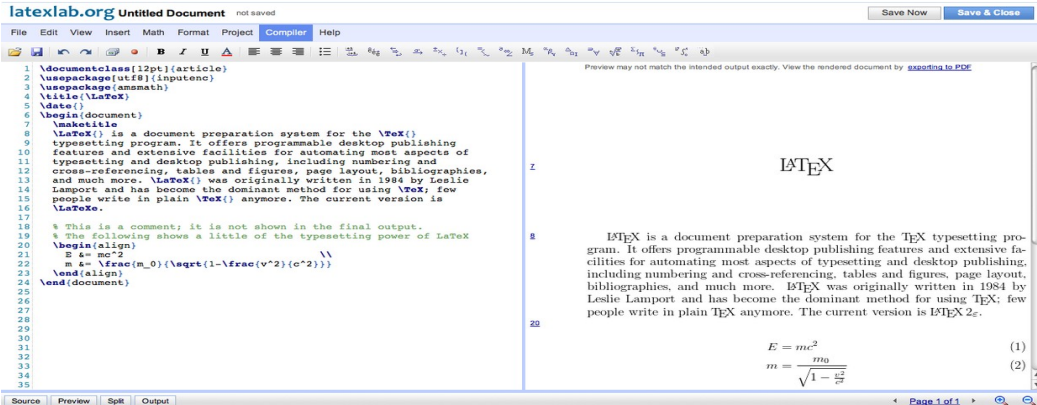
latexlab.org Untitled Document not saved

Save Now Save & Close

File Edit View Insert Math Format Project Compiler Help

1 \documentclass[12pt]{article}
2 \usepackage[utf8]{inputenc}
3 \usepackage{amsmath}
4 \title{\LaTeX}
5 \date{}
6 \begin{document}
7 \maketitle
8 \LaTeX{} is a document preparation system for the \TeX{}
9 typesetting program. It offers programmable desktop publishing
10 features and extensive facilities for automating most aspects of
11 typesetting and desktop publishing, including numbering and
12 cross-referencing, tables and figures, page layout, bibliographies,
13 and much more. \LaTeX{} was originally written in 1984 by Leslie
14 Lamport and has become the dominant method for using \TeX; few
15 people write in plain \TeX{} anymore. The current version is
16 \LaTeXe.
17
18 % This is a comment; it is not shown in the final output.
19 % The following shows a little of the typesetting power of LaTeX
20 \begin{align}
21 E &= mc^2 \\
22 m &= \frac{m_0}{\sqrt{1-\frac{v^2}{c^2}}}
23 \end{align}
24 \end{document}
25
26
27
28
29
30
31
32
33
34
35

Preview may not match the intended output exactly. View the rendered document by exporting to PDF

7

LaTeX

8

LaTeX is a document preparation system for the TeX typesetting program. It offers programmable desktop publishing features and extensive facilities for automating most aspects of typesetting and desktop publishing, including numbering and cross-referencing, tables and figures, page layout, bibliographies, and much more. LaTeX was originally written in 1984 by Leslie Lamport and has become the dominant method for using TeX; few people write in plain TeX anymore. The current version is LaTeX $2_\varepsilon$.

20

$E = mc^2$ (1)
$m = \frac{m_0}{\sqrt{1-\frac{v^2}{c^2}}}$ (2)

Source Preview Split Output

Page 1 of 1